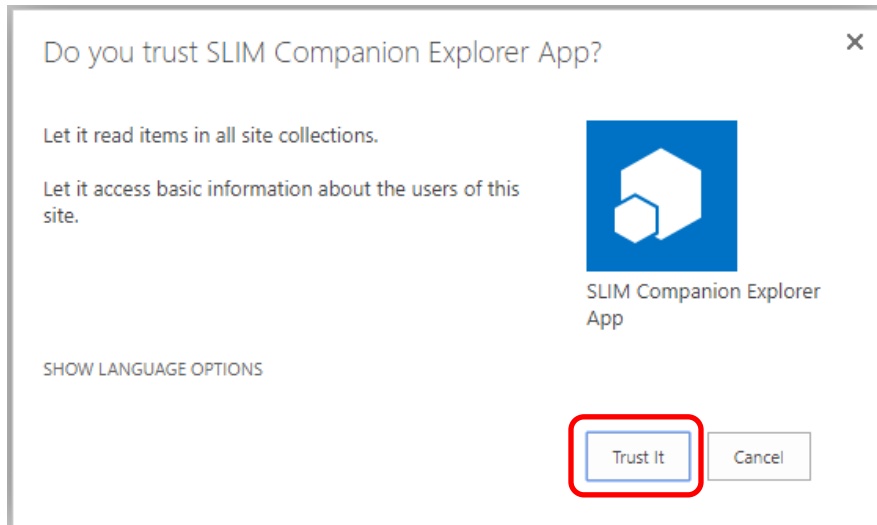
Do you trust SLIM Companion Explorer App?

×

Let it read items in all site collections.

Let it access basic information about the users of this site.

SLIM Companion Explorer App

SHOW LANGUAGE OPTIONS

Trust It

Cancel